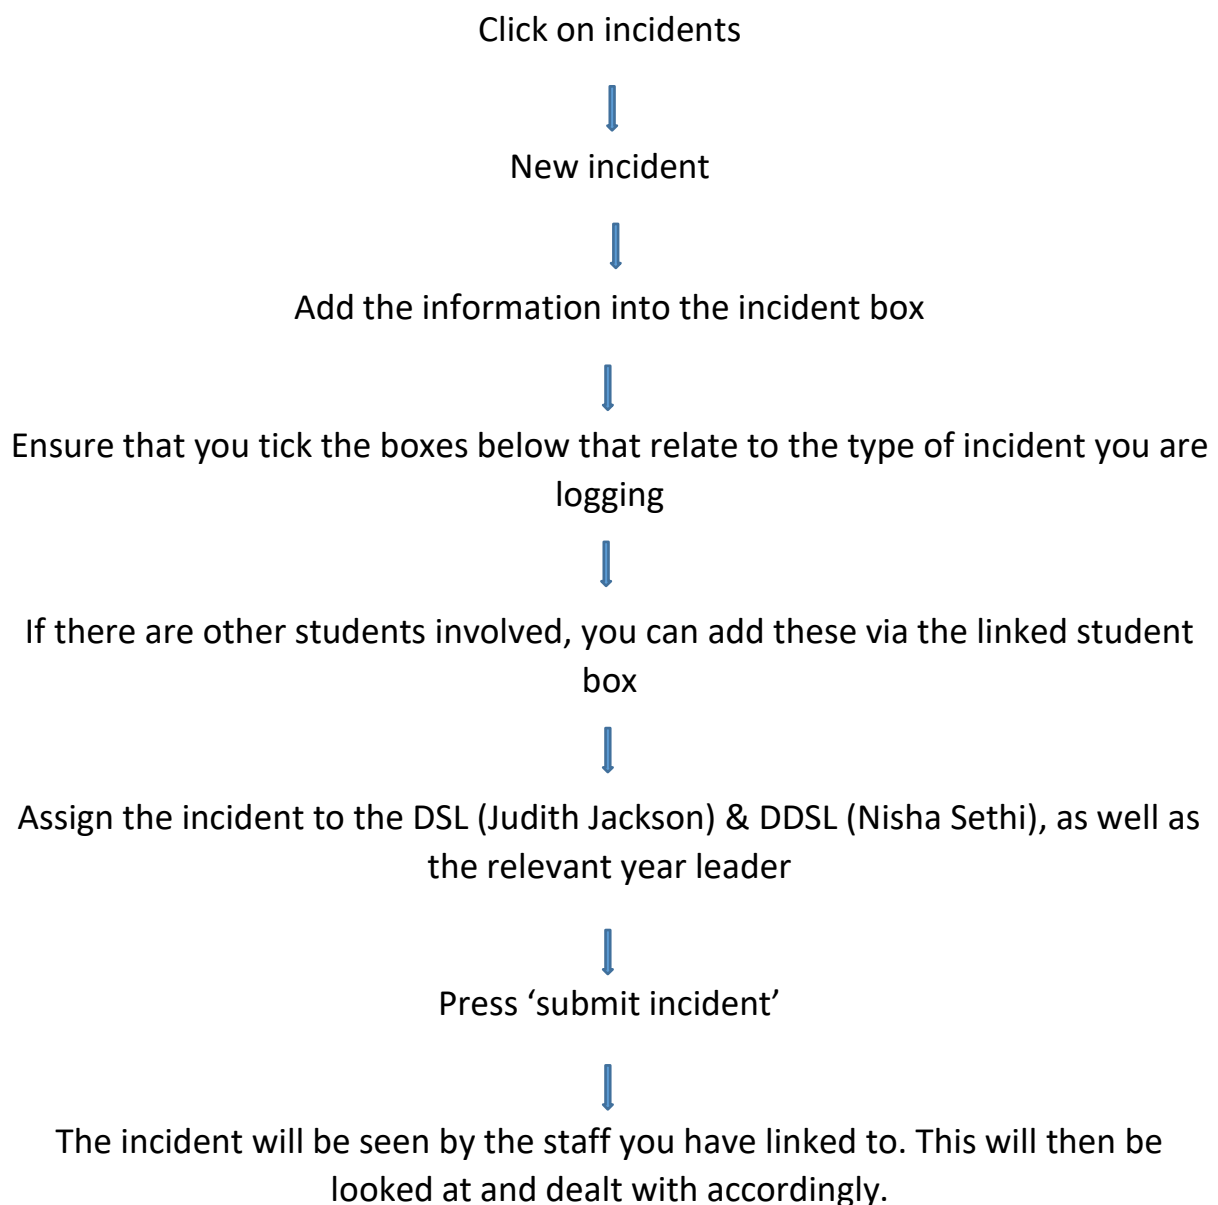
Click on incidents

New incident

Add the information into the incident box

Ensure that you tick the boxes below that relate to the type of incident you are logging

If there are other students involved, you can add these via the linked student box

Assign the incident to the DSL (Judith Jackson) & DDSL (Nisha Sethi), as well as the relevant year leader

Press ‘submit incident’

The incident will be seen by the staff you have linked to. This will then be looked at and dealt with accordingly.